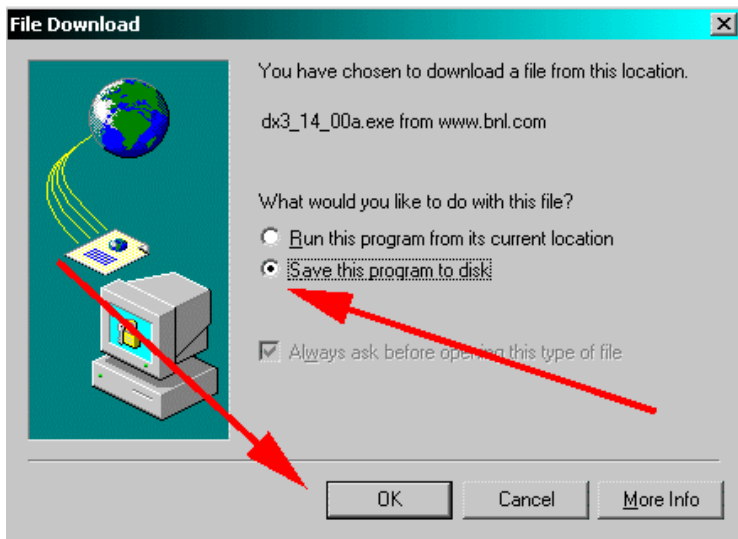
File Download

You have chosen to download a file from this location.

dx3_14_00a.exe from www.bnl.com

What would you like to do with this file?

Run this program from its current location

Save this program to disk

Always ask before opening this type of file

OK

Cancel

More Info